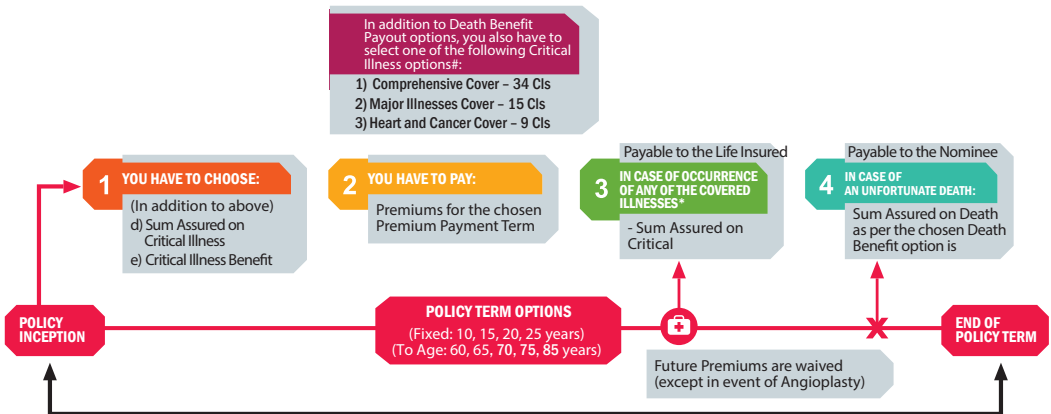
In addition to Death Benefit Payout options, you also have to select one of the following Critical Illness options#:

1) Comprehensive Cover – 34 CIs
2) Major Illnesses Cover – 15 CIs
3) Heart and Cancer Cover – 9 CIs

1 YOU HAVE TO CHOOSE:
(In addition to above)
d) Sum Assured on Critical Illness
e) Critical Illness Benefit

2 YOU HAVE TO PAY:
Premiums for the chosen Premium Payment Term

Payable to the Life Insured
3 IN CASE OF OCCURRENCE OF ANY OF THE COVERED ILLNESSES*
- Sum Assured on Critical

Payable to the Nominee
4 IN CASE OF AN UNFORTUNATE DEATH:
Sum Assured on Death as per the chosen Death Benefit option is

POLICY INCEPTION

POLICY TERM OPTIONS
(Fixed: 10, 15, 20, 25 years)
(To Age: 60, 65, 70, 75, 85 years)

END OF POLICY TERM

Future Premiums are waived (except in event of Angioplasty)